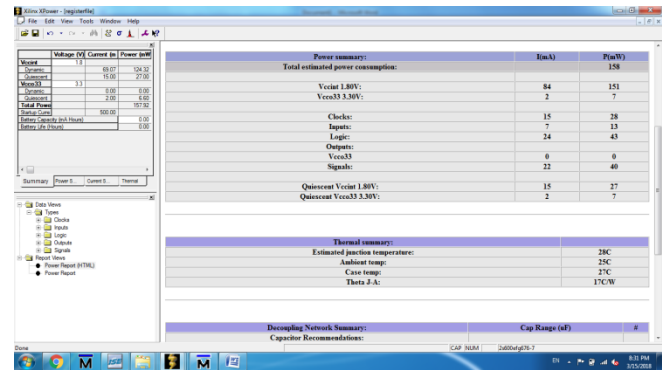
Xilinx XPower - [registerfile]

File Edit View Tools Window Help

| | Voltage (V) | Current (m | Power (mW |
|---|---|---|---|
| Vccint | 1.8 | | |
| Dynamic | | 69.07 | 124.32 |
| Quiescent | | 15.00 | 27.00 |
| Vcco33 | 3.3 | | |
| Dynamic | | 0.00 | 0.00 |
| Quiescent | | 2.00 | 6.60 |
| Total Power | | | 157.92 |
| Startup Curre | | 500.00 | |
| Battery Capacity (mA Hours) | | | 0.00 |
| Battery Life (Hours) | | | 0.00 |

Summary Power S... Current S... Thermal

Data Views
Types
Clocks
Inputs
Logic
Outputs
Signals
Report Views
Power Report (HTML)
Power Report

| Power summary: | I(mA) | P(mW) |
|---|---|---|
| Total estimated power consumption: | | 158 |
| | | |
| Vccint 1.80V: | 84 | 151 |
| Vcco33 3.30V: | 2 | 7 |
| | | |
| Clocks: | 15 | 28 |
| Inputs: | 7 | 13 |
| Logic: | 24 | 43 |
| Outputs: | | |
| Vcco33 | 0 | 0 |
| Signals: | 22 | 40 |
| | | |
| Quiescent Vccint 1.80V: | 15 | 27 |
| Quiescent Vcco33 3.30V: | 2 | 7 |

| Thermal summary: | |
|---|---|
| Estimated junction temperature: | 28C |
| Ambient temp: | 25C |
| Case temp: | 27C |
| Theta J-A: | 17C/W |

| Decoupling Network Summary: | Cap Range (uF) | # |
|---|---|---|
| Capacitor Recommendations: | | |

Done CAP NUM 2s800xfg676-7

EN 8:31 PM 3/15/2018